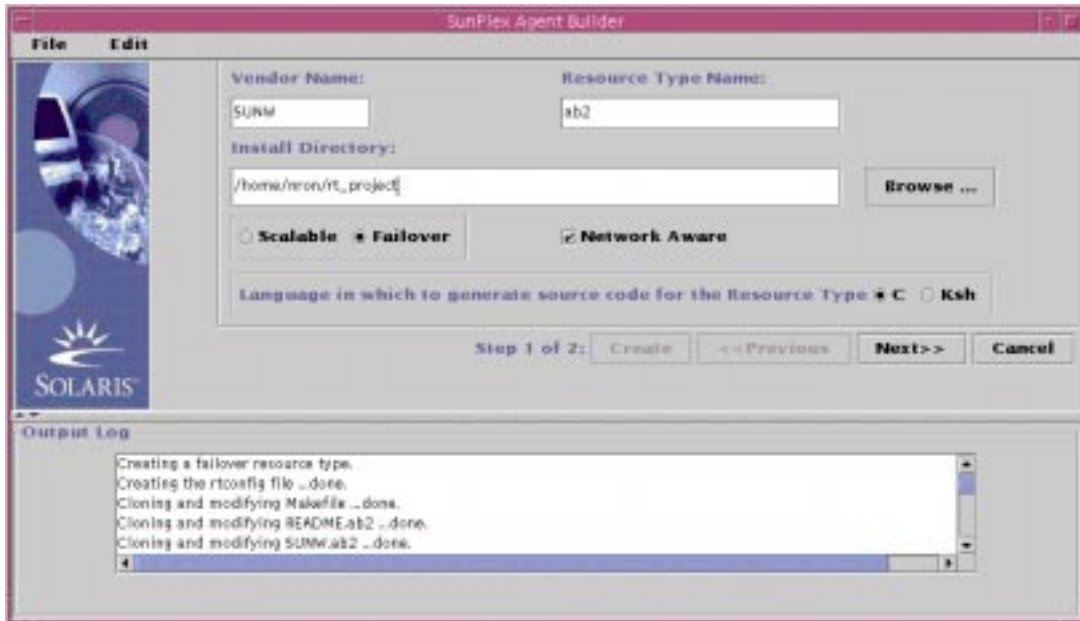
SunPlex Agent Builder

File Edit

Vendor Name:
SUNW

Resource Type Name:
ab2

Install Directory:
/home/mron/rt_project

Browse ...

Scalable Failover

Network Aware

Language in which to generate source code for the Resource Type C Ksh

Step 1 of 2: Create <<Previous Next>> Cancel

SOLARIS

Output Log

Creating a failover resource type.
Creating the rtconfig file ...done.
Cloning and modifying Makefile ...done.
Cloning and modifying README.ab2 ...done.
Cloning and modifying SUNW.ab2 ...done.